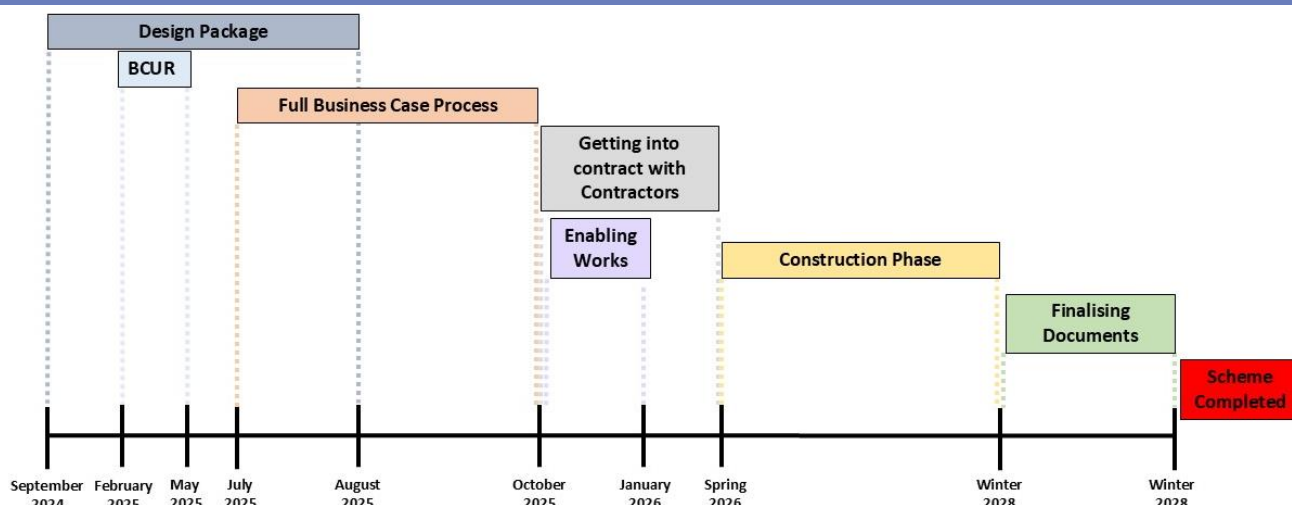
Design Package

BCUR

Full Business Case Process

Getting into contract with Contractors

Enabling Works

Construction Phase

Finalising Documents

Scheme Completed

September 2024

February 2025

May 2025

July 2025

August 2025

October 2025

January 2026

Spring 2026

Winter 2028

Winter 2028